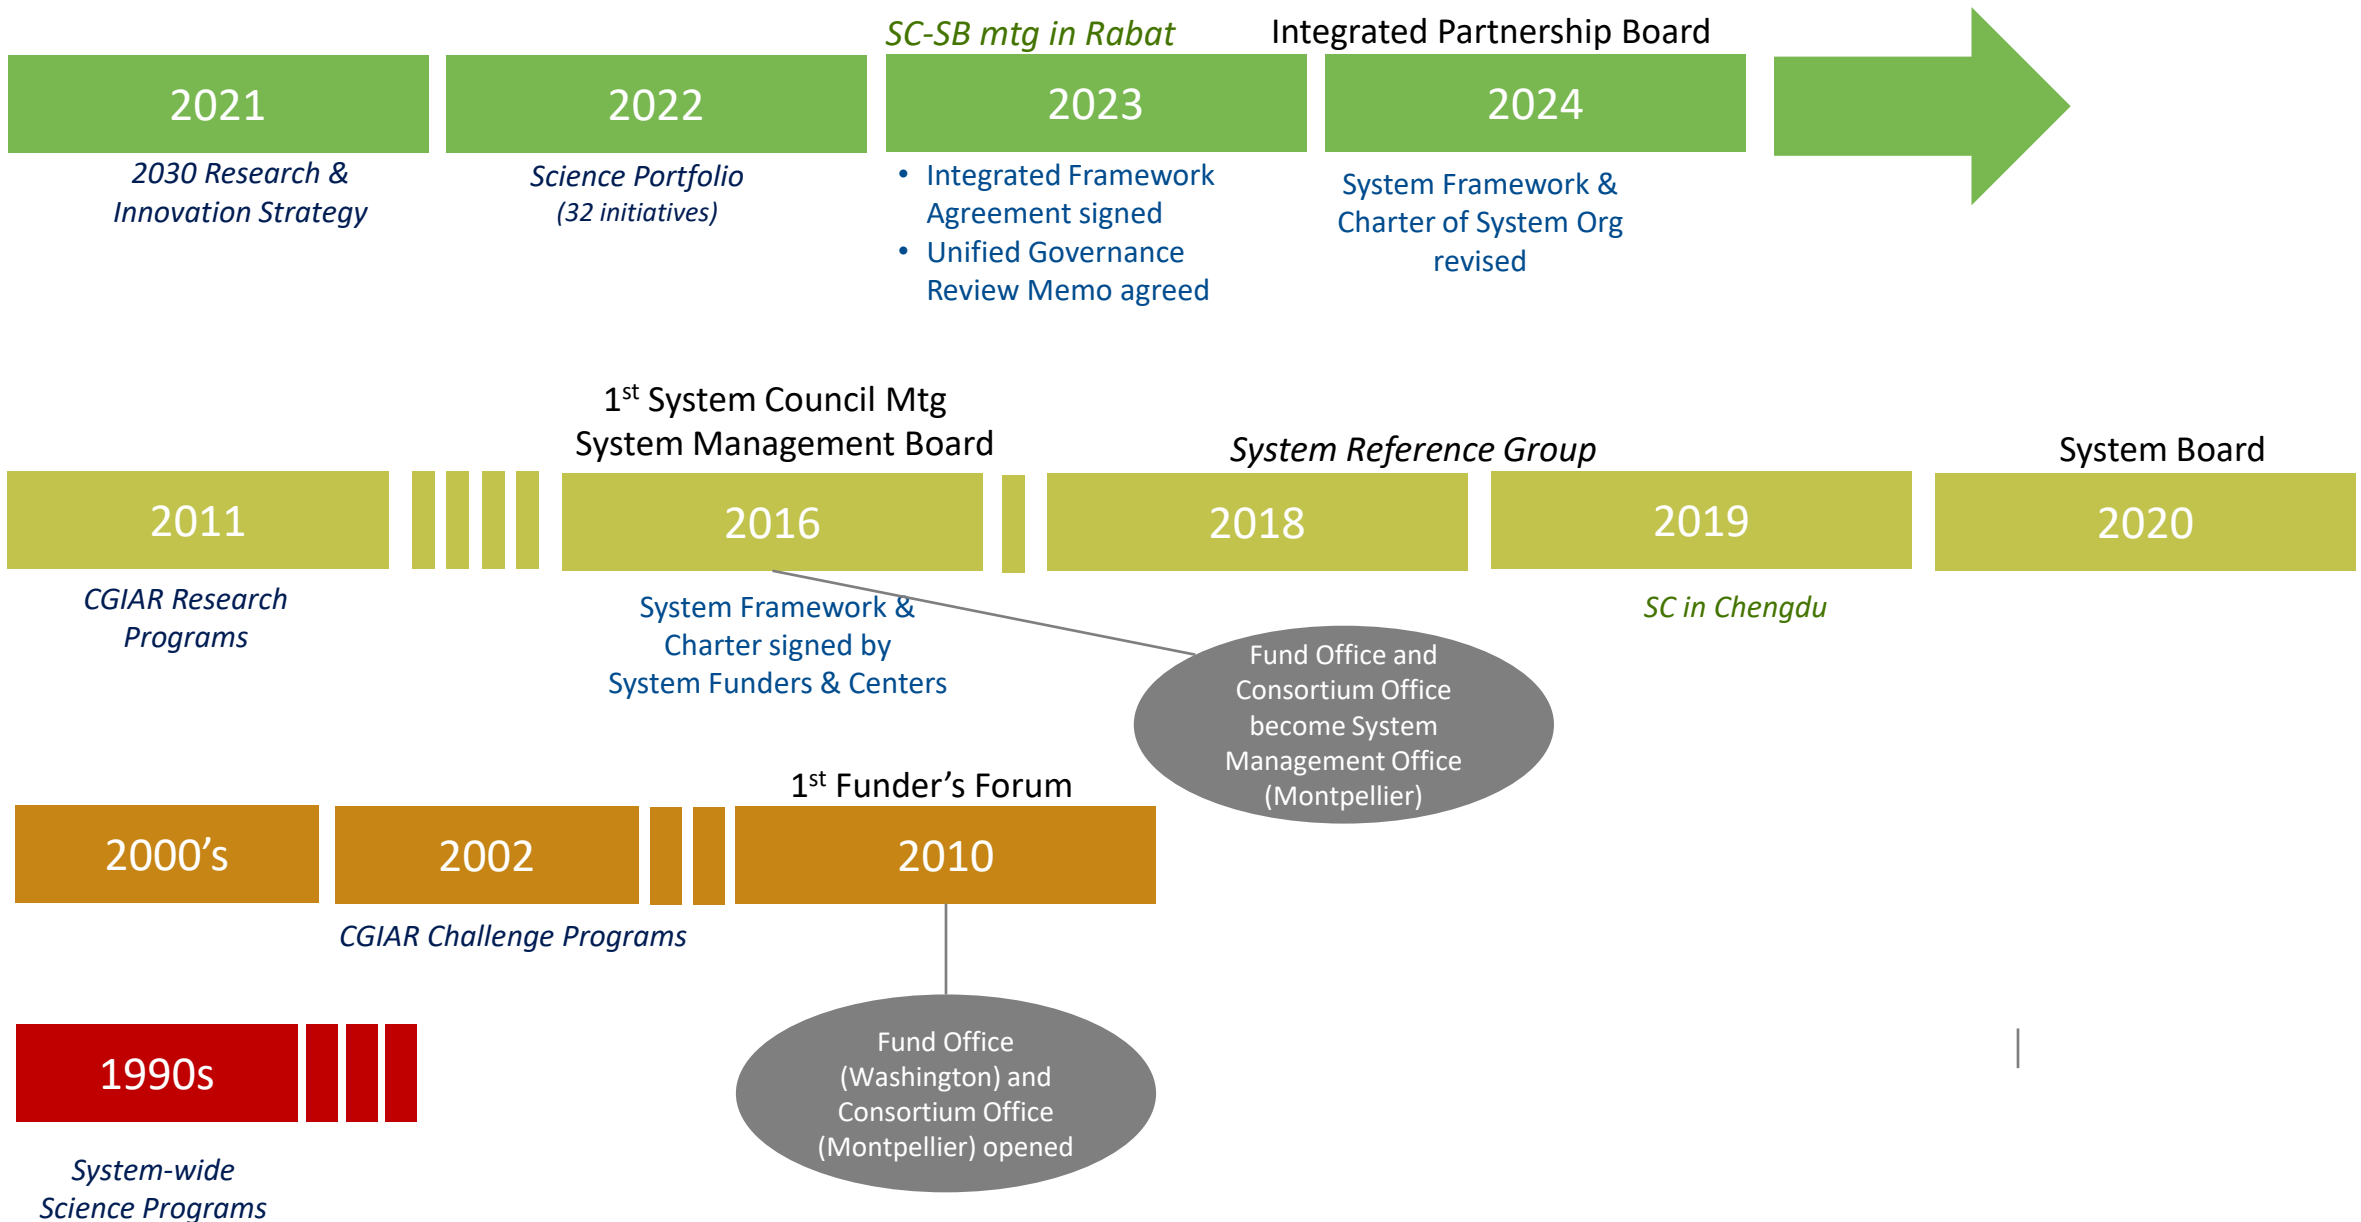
SC-SB mtg in Rabat

Integrated Partnership Board

2021

2022

2023

2024

2030 Research & Innovation Strategy

Science Portfolio (32 initiatives)

- Integrated Framework Agreement signed
- Unified Governance Review Memo agreed

System Framework & Charter of System Org revised

$1^{st}$ System Council Mtg
System Management Board

System Reference Group

System Board

2011

2016

2018

2019

2020

CGIAR Research Programs

System Framework & Charter signed by System Funders & Centers

SC in Chengdu

Fund Office and Consortium Office become System Management Office (Montpellier)

$1^{st}$ Funder's Forum

2000's

2002

2010

CGIAR Challenge Programs

1990s

Fund Office (Washington) and Consortium Office (Montpellier) opened

System-wide Science Programs